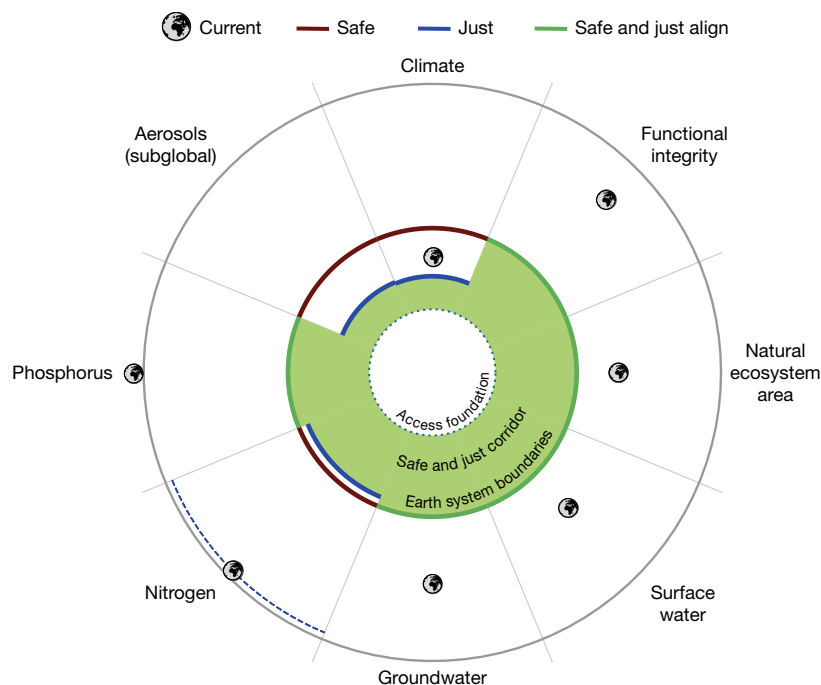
Current Safe Just Safe and just align

Climate

Functional integrity

Natural ecosystem area

Surface water

Groundwater

Nitrogen

Phosphorus

Aerosols (subglobal)

Access foundation

Safe and just corridor

Earth system boundaries